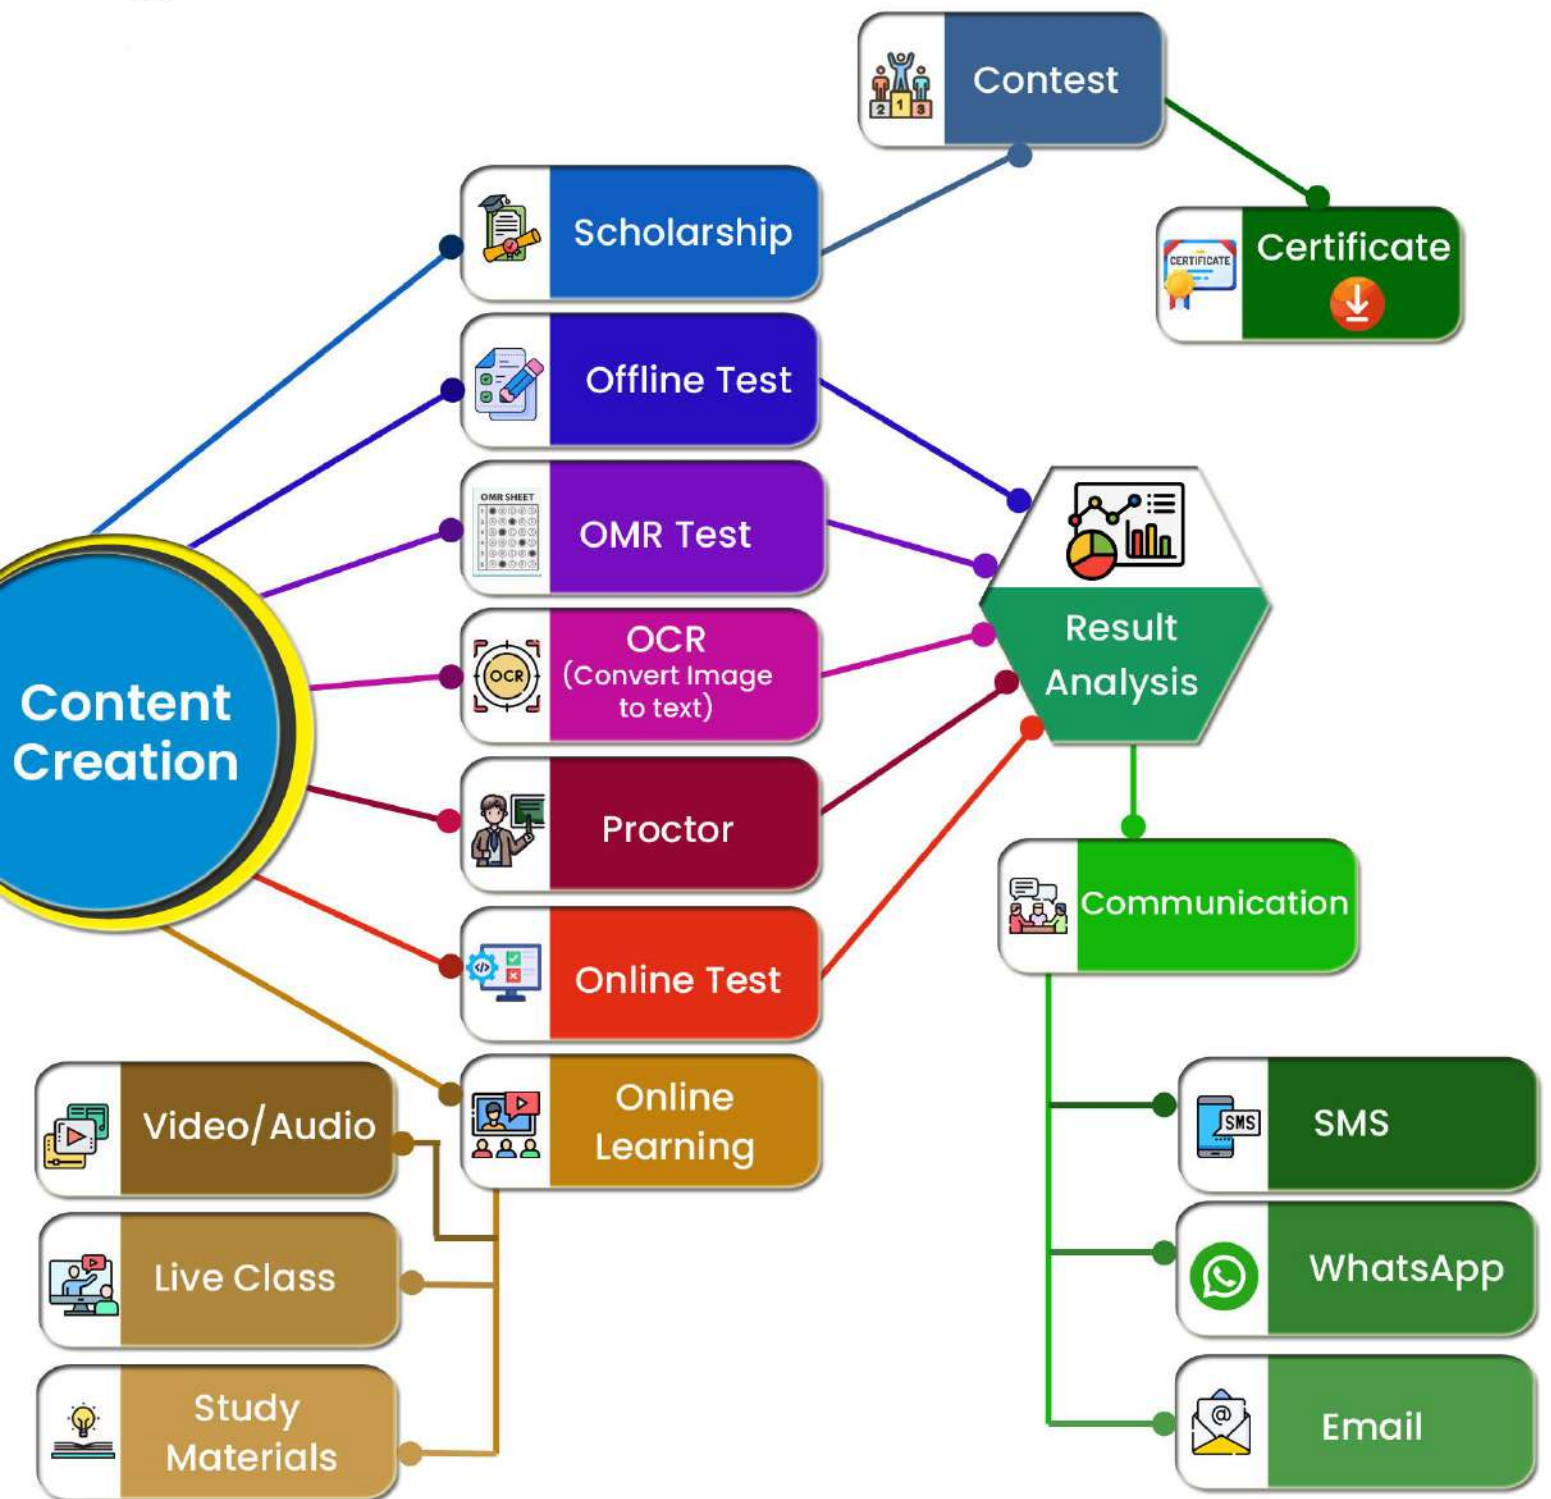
Contest

Certificate

CERTIFICATE

Scholarship

Offline Test

OMR SHEET

OMR Test

OCR (Convert Image to text)

OCR

Result Analysis

Content Creation

Proctor

Communication

Online Test

Online Learning

Video/Audio

Live Class

Study Materials

SMS

SMS

WhatsApp

Email